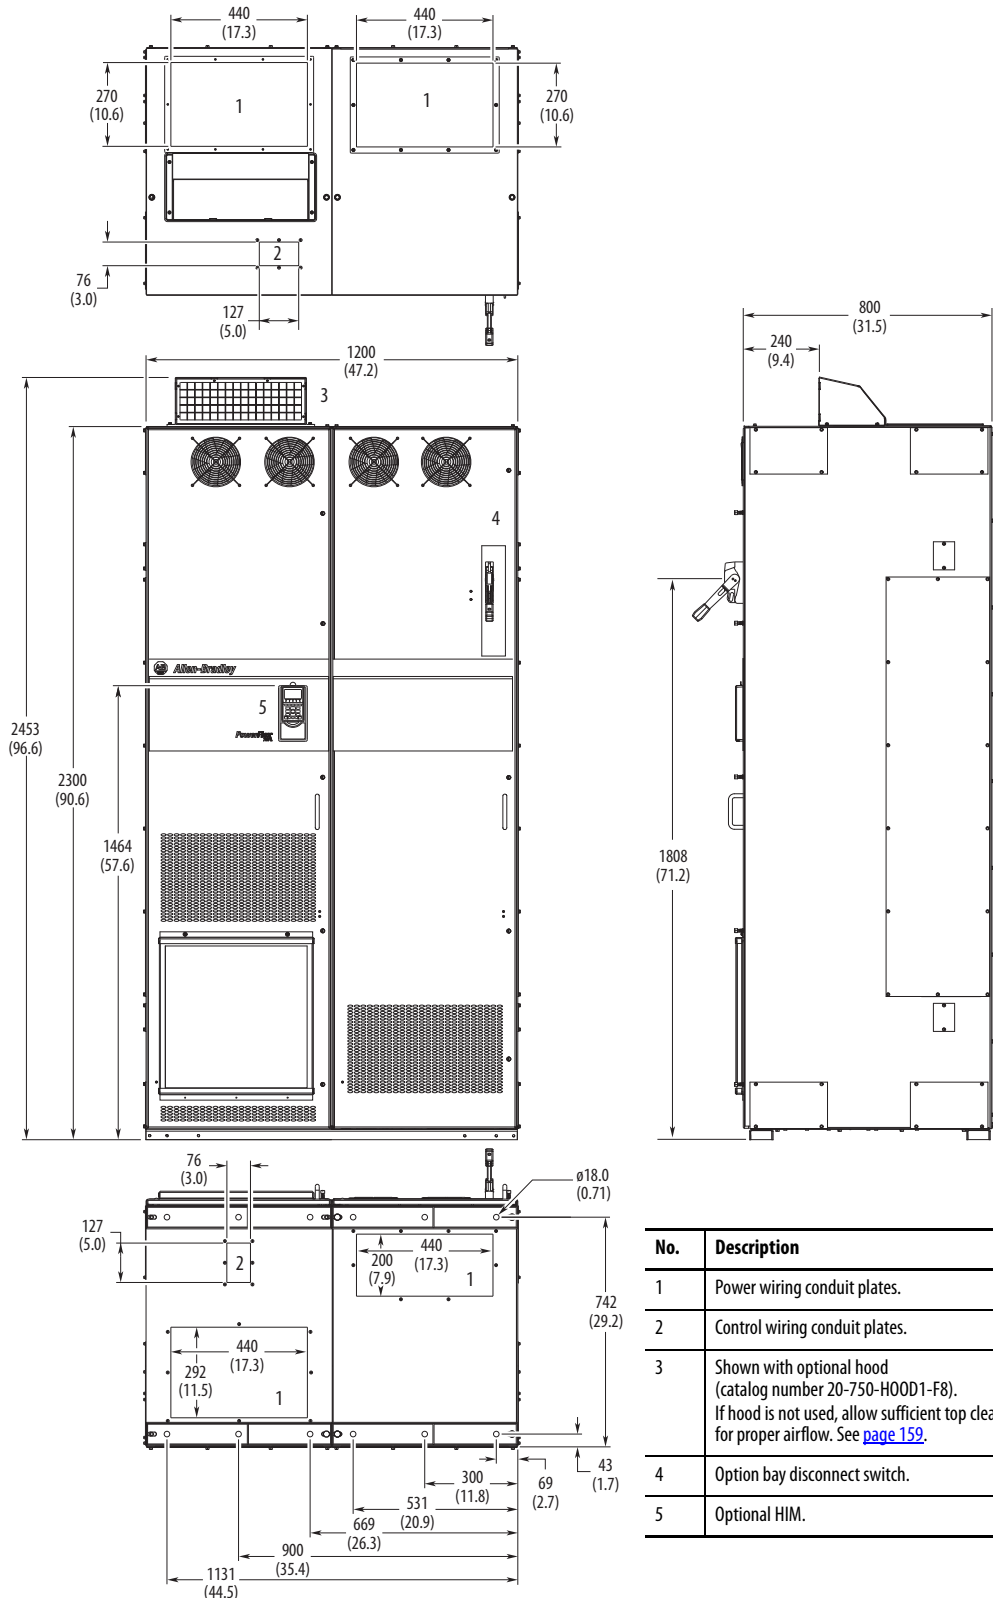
440
(17.3)

440
(17.3)

270
(10.6)

1

1

270
(10.6)

2

76
(3.0)

127
(5.0)

1200
(47.2)

3

4

Allen-Bradley

5

PowerFlex

2453
(96.6)

2300
(90.6)

1464
(57.6)

800
(31.5)

240
(9.4)

1808
(71.2)

76
(3.0)

ø18.0
(0.71)

127
(5.0)

2

200
(7.9)

440
(17.3)

1

742
(29.2)

440
(17.3)

292
(11.5)

1

43
(1.7)

300
(11.8)

69
(2.7)

531
(20.9)

669
(26.3)

900
(35.4)

1131
(44.5)

| No. | Description |
|---|---|
| 1 | Power wiring conduit plates. |
| 2 | Control wiring conduit plates. |
| 3 | Shown with optional hood (catalog number 20-750-HOOD1-F8). If hood is not used, allow sufficient top clea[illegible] for proper airflow. See page 159. |
| 4 | Option bay disconnect switch. |
| 5 | Optional HIM. |